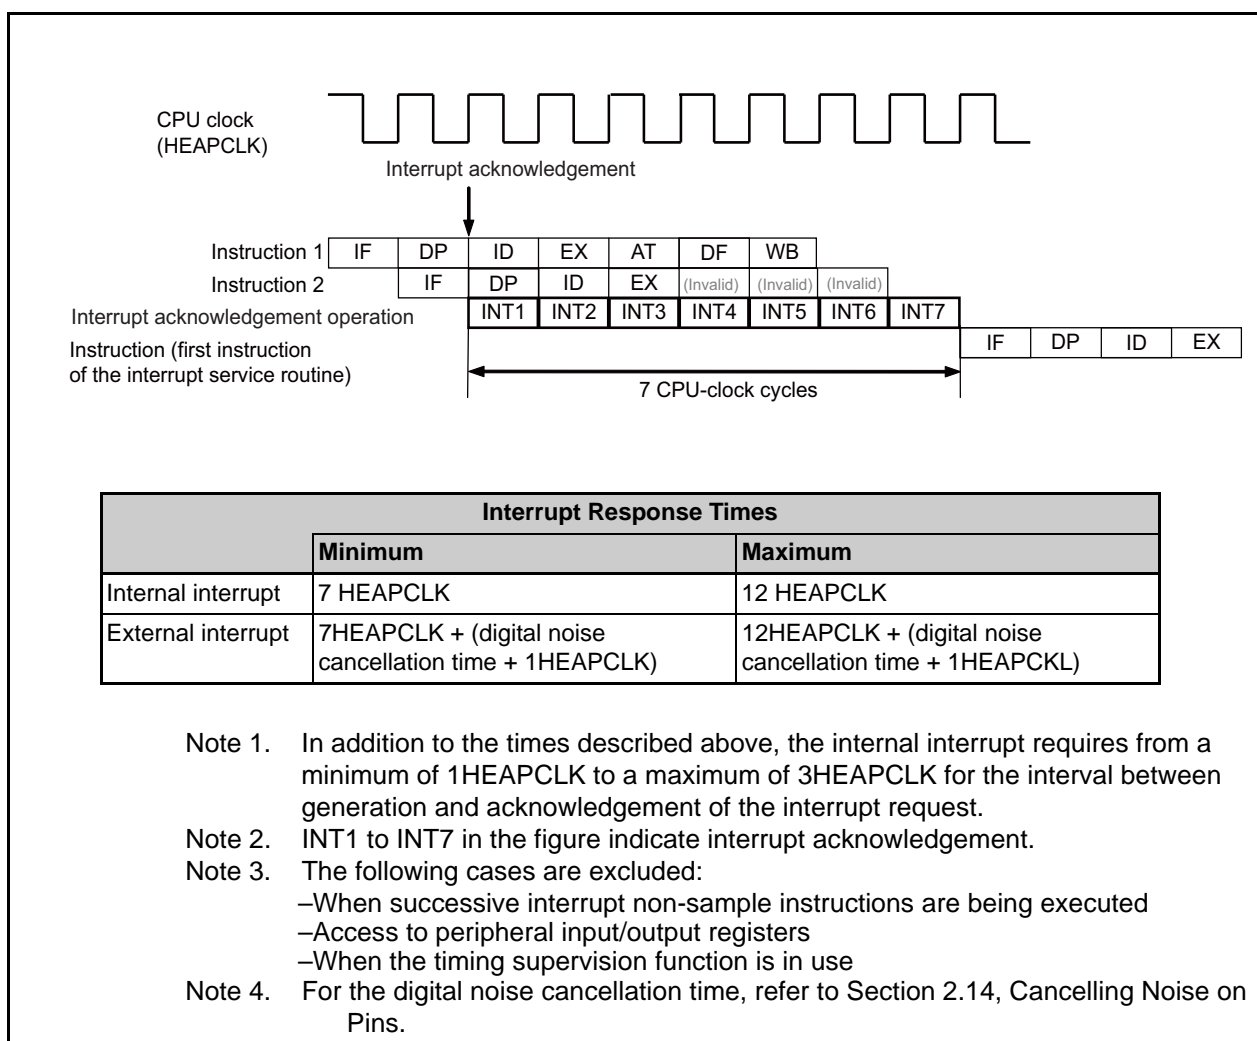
CPU clock
(HEAPCLK)

Interrupt acknowledgement

Instruction 1 | IF | DP | ID | EX | AT | DF | WB
Instruction 2 | IF | DP | ID | EX | (Invalid) | (Invalid) | (Invalid)
Interrupt acknowledgement operation | INT1 | INT2 | INT3 | INT4 | INT5 | INT6 | INT7
Instruction (first instruction of the interrupt service routine) | IF | DP | ID | EX

7 CPU-clock cycles

| Interrupt Response Times | | |
|---|---|---|
| | Minimum | Maximum |
| Internal interrupt | 7 HEAPCLK | 12 HEAPCLK |
| External interrupt | 7HEAPCLK + (digital noise cancellation time + 1HEAPCLK) | 12HEAPCLK + (digital noise cancellation time + 1HEAPCKL) |

Note 1. In addition to the times described above, the internal interrupt requires from a minimum of 1HEAPCLK to a maximum of 3HEAPCLK for the interval between generation and acknowledgement of the interrupt request.
Note 2. INT1 to INT7 in the figure indicate interrupt acknowledgement.
Note 3. The following cases are excluded:
–When successive interrupt non-sample instructions are being executed
–Access to peripheral input/output registers
–When the timing supervision function is in use
Note 4. For the digital noise cancellation time, refer to Section 2.14, Cancelling Noise on Pins.